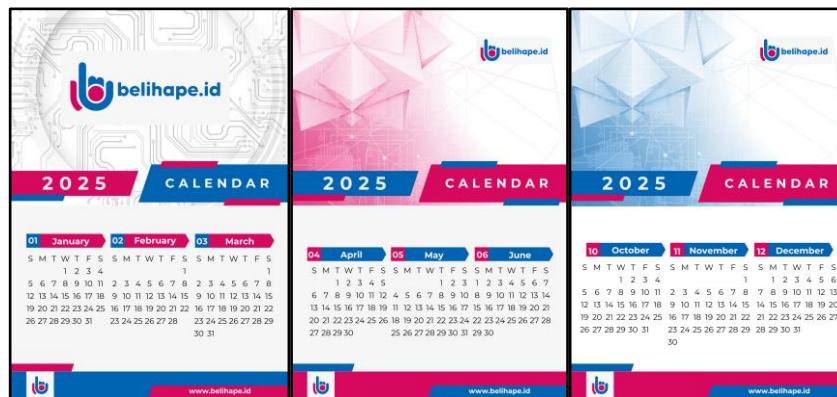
belihape.id

2025 CALENDAR

01 January
S M T W T F S
1 2 3 4
5 6 7 8 9 10 11
12 13 14 15 16 17 18
19 20 21 22 23 24 25
26 27 28 29 30 31

02 February
S M T W T F S
1
2 3 4 5 6 7 8
9 10 11 12 13 14 15
16 17 18 19 20 21 22
23 24 25 26 27 28

03 March
S M T W T F S
1
2 3 4 5 6 7 8
9 10 11 12 13 14 15
16 17 18 19 20 21 22
23 24 25 26 27 28 29
30 31

belihape.id

2025 CALENDAR

04 April
S M T W T F S
1 2 3 4 5
6 7 8 9 10 11 12
13 14 15 16 17 18 19
20 21 22 23 24 25 26
27 28 29 30

05 May
S M T W T F S
1 2 3
4 5 6 7 8 9 10
11 12 13 14 15 16 17
18 19 20 21 22 23 24
25 26 27 28 29 30 31

06 June
S M T W T F S
1 2 3 4 5 6 7
8 9 10 11 12 13 14
15 16 17 18 19 20 21
22 23 24 25 26 27 28
29 30

www.belihape.id

belihape.id

2025 CALENDAR

10 October
S M T W T F S
1 2 3 4
5 6 7 8 9 10 11
12 13 14 15 16 17 18
19 20 21 22 23 24 25
26 27 28 29 30 31

11 November
S M T W T F S
1
2 3 4 5 6 7 8
9 10 11 12 13 14 15
16 17 18 19 20 21 22
23 24 25 26 27 28 29
30

12 December
S M T W T F S
1 2 3 4 5 6
7 8 9 10 11 12 13
14 15 16 17 18 19 20
21 22 23 24 25 26 27
28 29 30 31

www.belihape.id